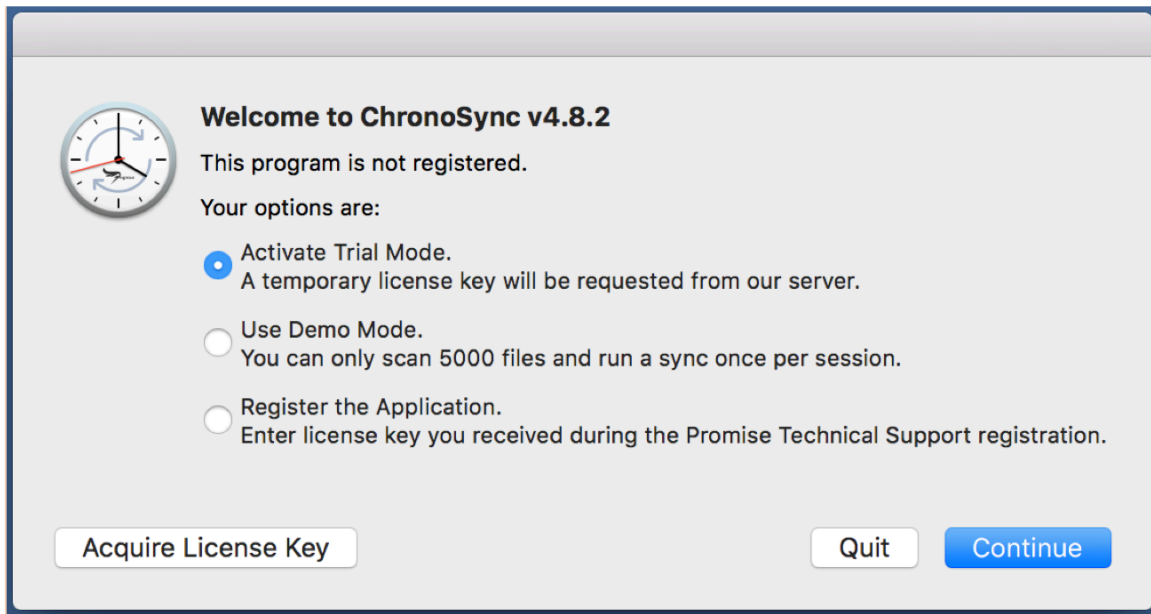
Welcome to ChronoSync v4.8.2

This program is not registered.

Your options are:

Activate Trial Mode.
A temporary license key will be requested from our server.

Use Demo Mode.
You can only scan 5000 files and run a sync once per session.

Register the Application.
Enter license key you received during the Promise Technical Support registration.

Acquire License Key

Quit

Continue